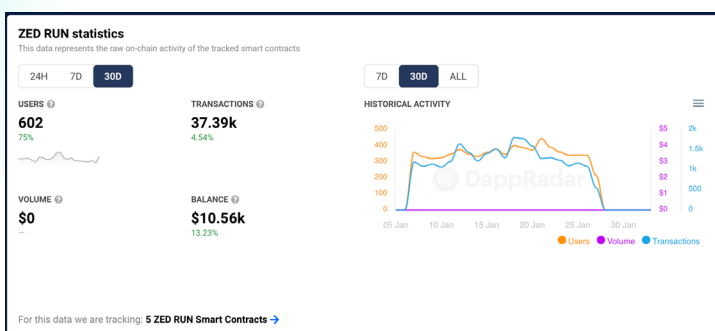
ZED RUN statistics
This data represents the raw on-chain activity of the tracked smart contracts

24H 7D 30D

7D 30D ALL

USERS
602
75%

TRANSACTIONS
37.39k
4.54%

HISTORICAL ACTIVITY

VOLUME
$0
—

BALANCE
$10.56k
13.23%

500 400 300 200 100 0
$5 $4 $3 $2 $1 $0
2k 1.5k 1k 500 0
DappRadar
05 Jan 10 Jan 15 Jan 20 Jan 25 Jan 30 Jan
Users Volume Transactions

For this data we are tracking: 5 ZED RUN Smart Contracts →